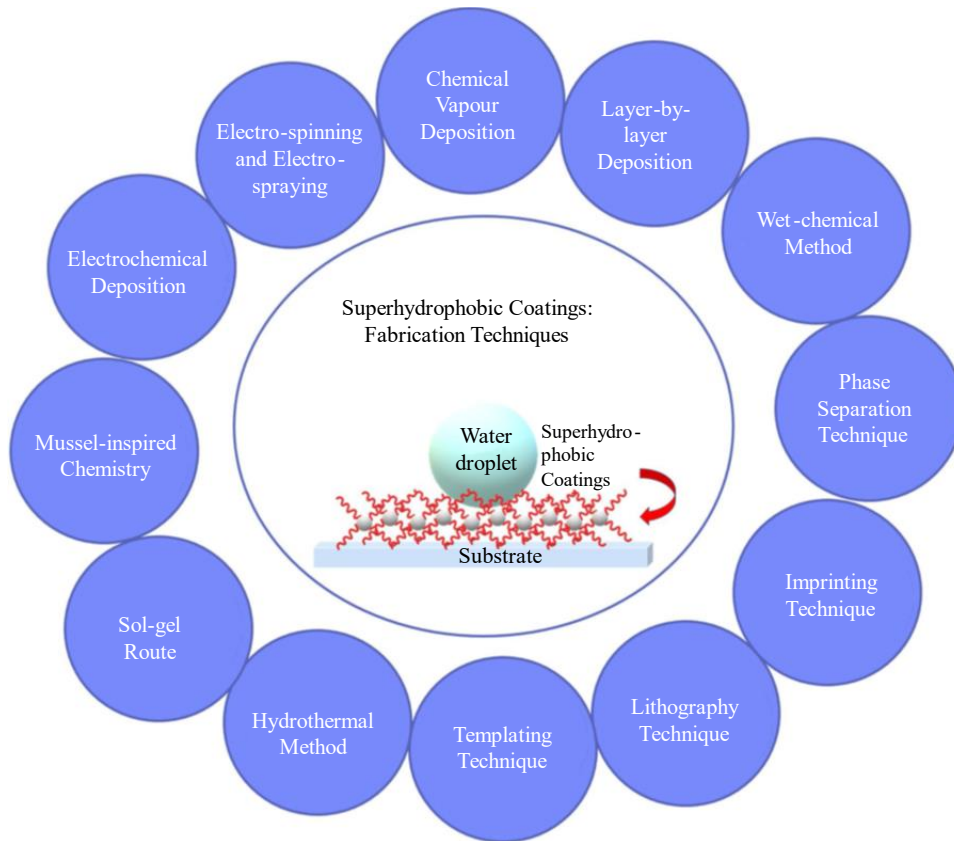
Chemical Vapour Deposition

Layer-by-layer Deposition

Wet-chemical Method

Phase Separation Technique

Imprinting Technique

Lithography Technique

Templating Technique

Hydrothermal Method

Sol-gel Route

Mussel-inspired Chemistry

Electrochemical Deposition

Electro-spinning and Electro-spraying

Superhydrophobic Coatings: Fabrication Techniques

Water droplet

Superhydrophobic Coatings

Substrate